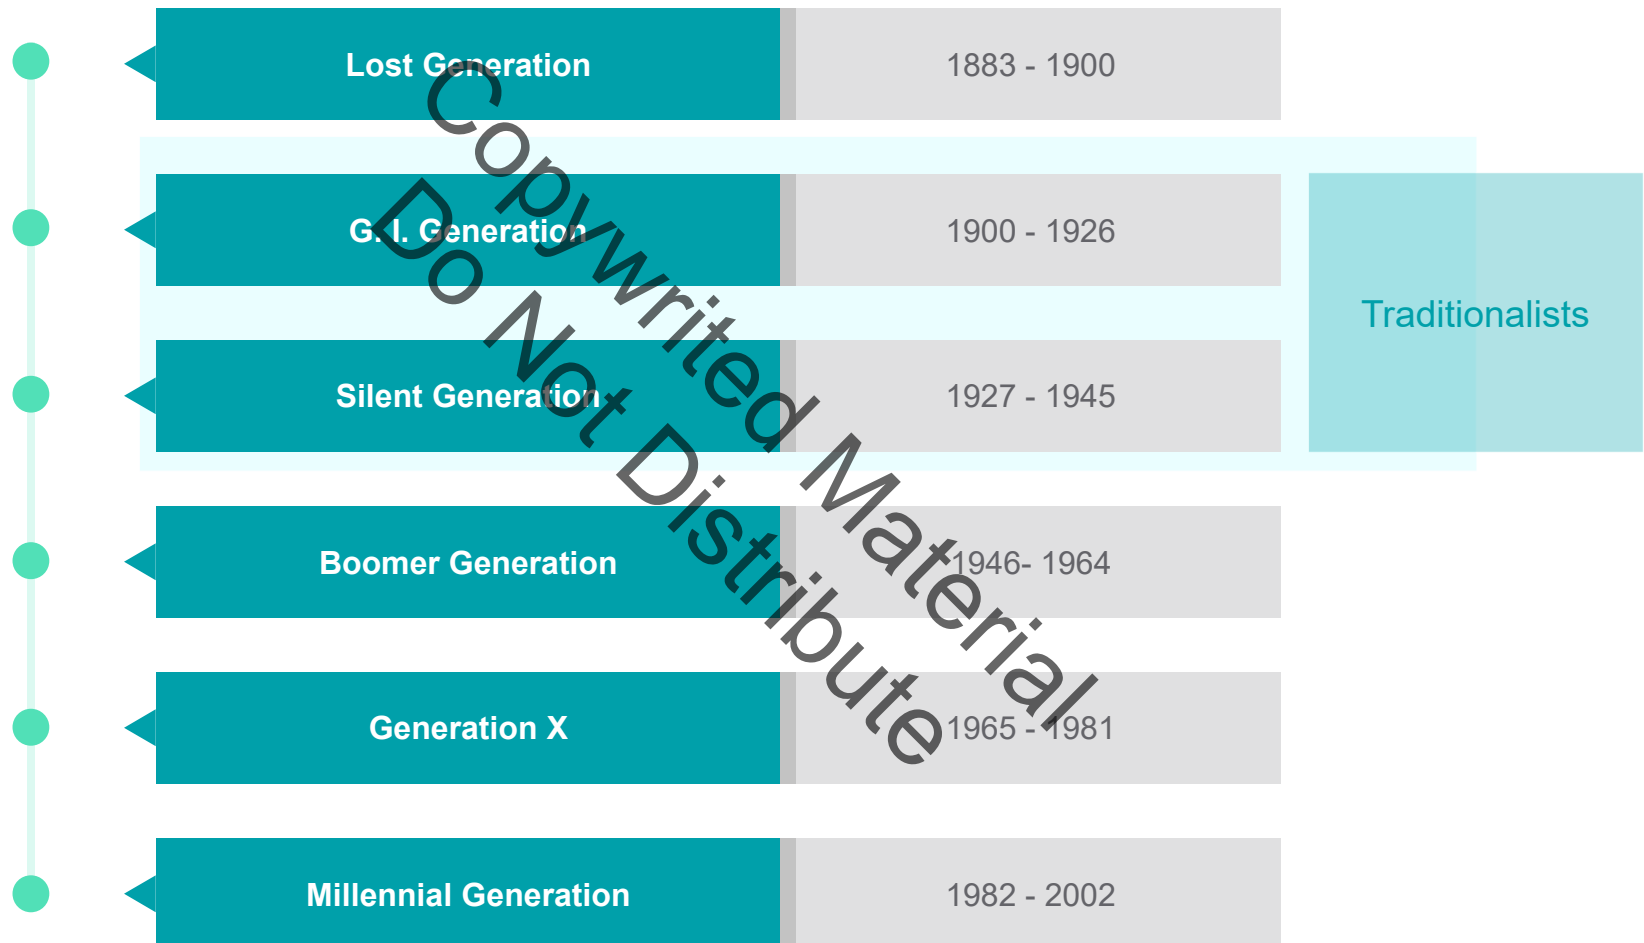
Lost Generation 1883 - 1900

G. I. Generation 1900 - 1926

Silent Generation 1927 - 1945

Traditionalists

Boomer Generation 1946- 1964

Generation X 1965 - 1981

Millennial Generation 1982 - 2002

Copywrited Material
Do Not Distribute